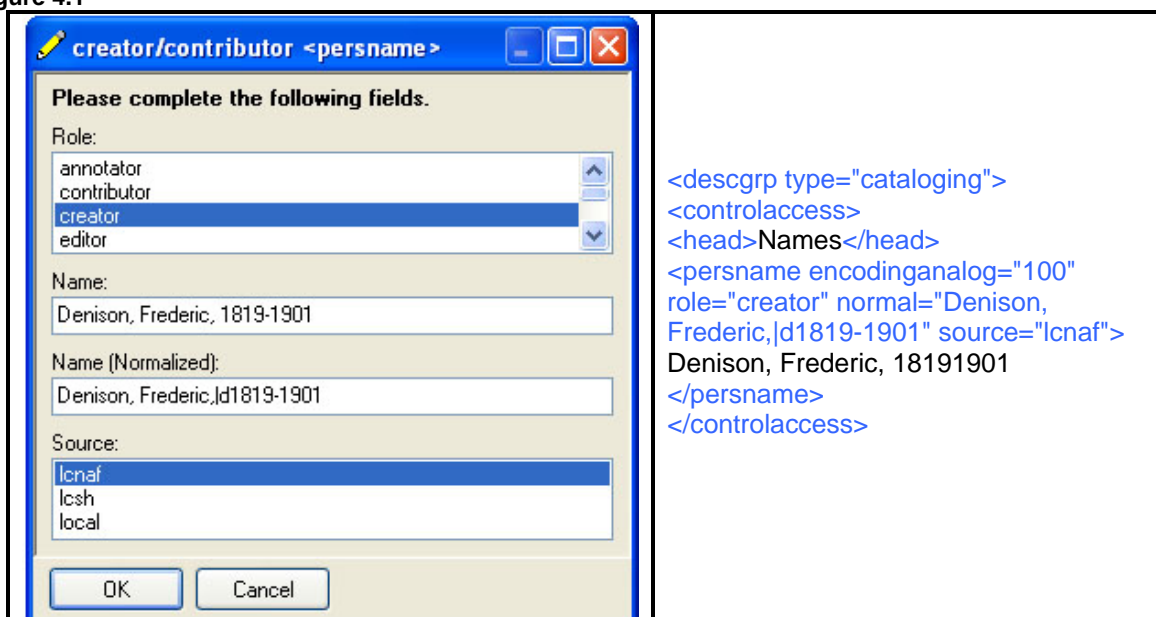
gure 4.1

creator/contributor <persname>

Please complete the following fields.

Role:

annotator
contributor
creator
editor

Name:

Denison, Frederic, 1819-1901

Name (Normalized):

Denison, Frederic,|d1819-1901

Source:

lcnaf
lcsh
local

OK
Cancel

<descgrp type="cataloging">
<controlaccess>
<head>Names</head>
<persname encodinganalog="100" role="creator" normal="Denison, Frederic,|d1819-1901" source="lcnaf">
Denison, Frederic, 18191901
</persname>
</controlaccess>